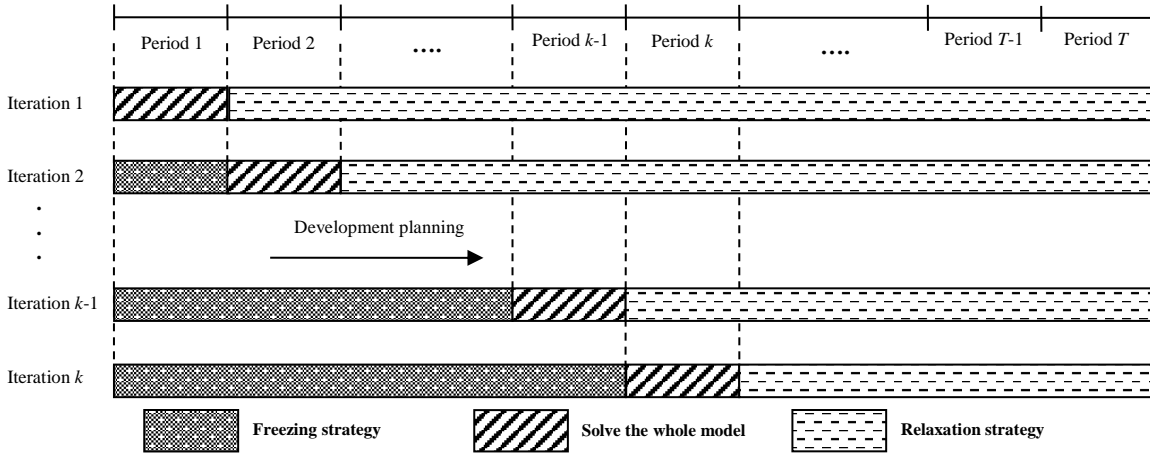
Period 1 | Period 2 | .... | Period $k$-1 | Period $k$ | .... | Period $T$-1 | Period $T$

Iteration 1

Iteration 2

.
.
.

Development planning

Iteration $k$-1

Iteration $k$

**Freezing strategy** **Solve the whole model** **Relaxation strategy**